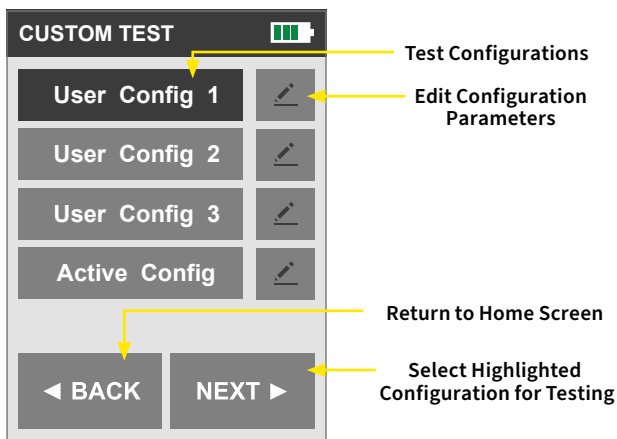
CUSTOM TEST

Test Configurations

User Config 1

Edit Configuration Parameters

User Config 2

User Config 3

Active Config

Return to Home Screen

◄ BACK

NEXT ►

Select Highlighted Configuration for Testing